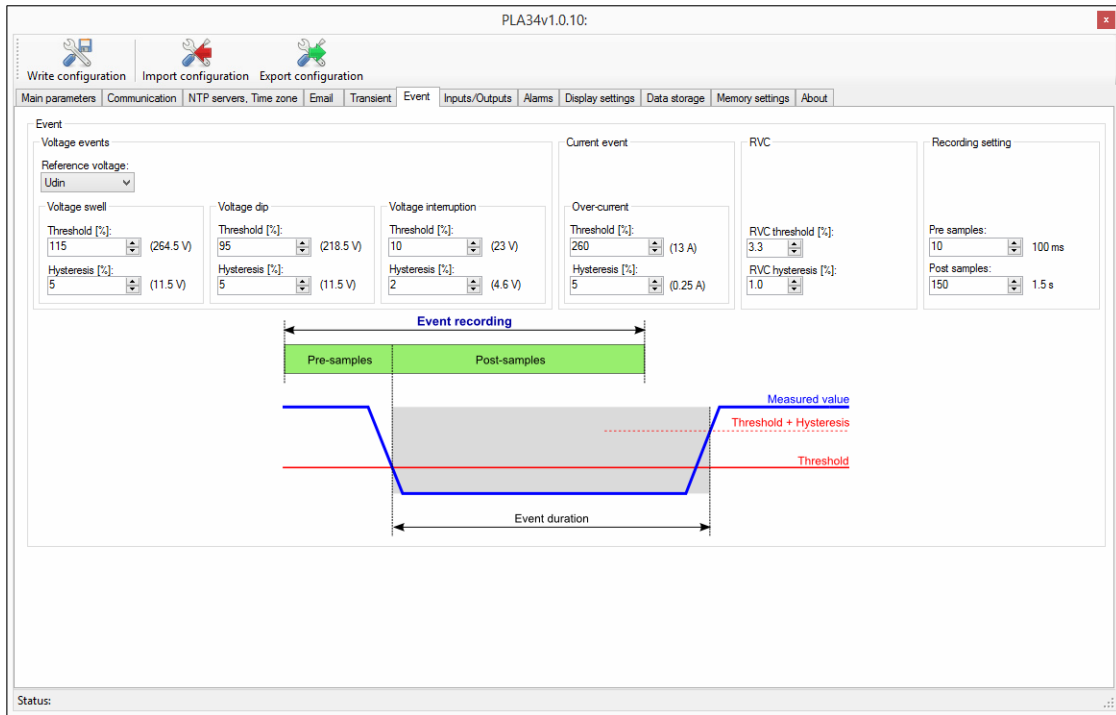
PLA34v1.0.10:

x

Write configuration | Import configuration | Export configuration

Main parameters | Communication | NTP servers, Time zone | Email | Transient | Event | Inputs/Outputs | Alarms | Display settings | Data storage | Memory settings | About

Event

Voltage events

Reference voltage:
Udin

Voltage swell
Threshold [%]:
115 (264.5 V)
Hysteresis [%]:
5 (11.5 V)

Voltage dip
Threshold [%]:
95 (218.5 V)
Hysteresis [%]:
5 (11.5 V)

Voltage interruption
Threshold [%]:
10 (23 V)
Hysteresis [%]:
2 (4.6 V)

Current event

Over-current
Threshold [%]:
260 (13 A)
Hysteresis [%]:
5 (0.25 A)

RVC
RVC threshold [%]:
3.3
RVC hysteresis [%]:
1.0

Recording setting
Pre samples:
10 100 ms
Post samples:
150 1.5 s

Event recording

Pre-samples

Post-samples

Measured value

Threshold + Hysteresis

Threshold

Event duration

Status: